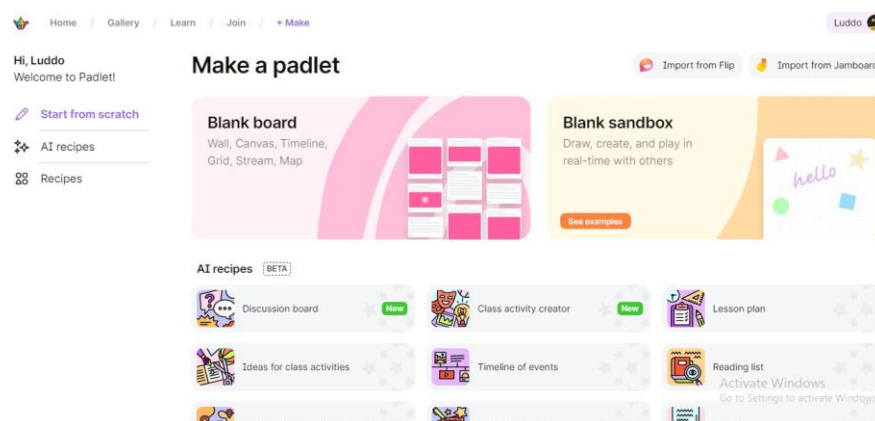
Home / Gallery / Learn / Join / + Make

Luddo

Hi, Luddo
Welcome to Padlet!

Start from scratch

AI recipes

Recipes

Make a padlet

Import from Flip

Import from Jamboard

Blank board
Wall, Canvas, Timeline, Grid, Stream, Map

Blank sandbox
Draw, create, and play in real-time with others

hello

See examples

AI recipes BETA

Discussion board New

Class activity creator New

Lesson plan

Ideas for class activities

Timeline of events

Reading list

Activate Windows
Go to Settings to activate Windows